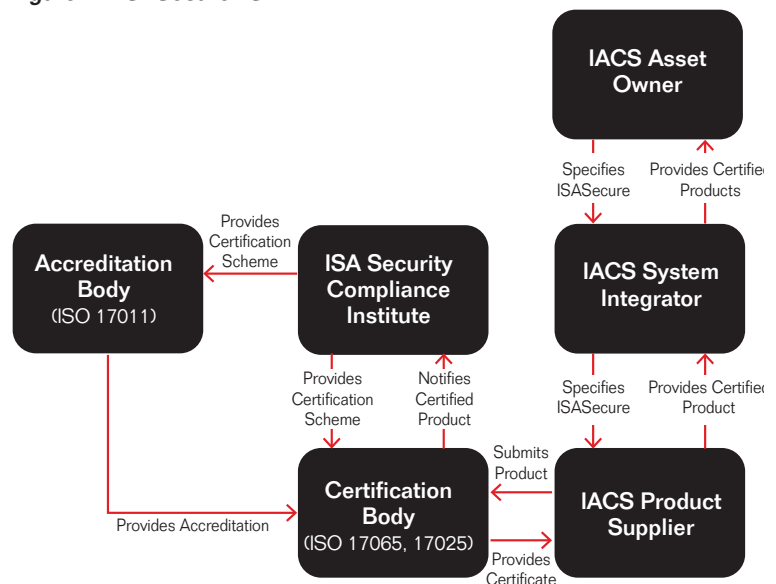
IACS Asset Owner

Specifies ISASecure

Provides Certified Products

Accreditation Body (ISO 17011)

Provides Certification Scheme

ISA Security Compliance Institute

IACS System Integrator

Provides Certification Scheme

Notifies Certified Product

Specifies ISASecure

Provides Certified Product

Submits Product

Certification Body (ISO 17065, 17025)

IACS Product Supplier

Provides Accreditation

Provides Certificate